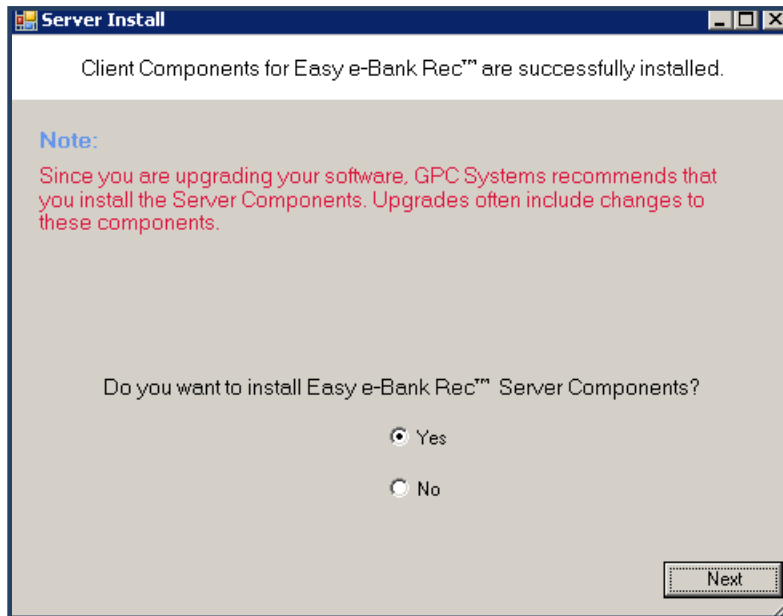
Server Install

Client Components for Easy e-Bank Rec™ are successfully installed.

Note:

Since you are upgrading your software, GPC Systems recommends that you install the Server Components. Upgrades often include changes to these components.

Do you want to install Easy e-Bank Rec™ Server Components?

Yes

No

Next